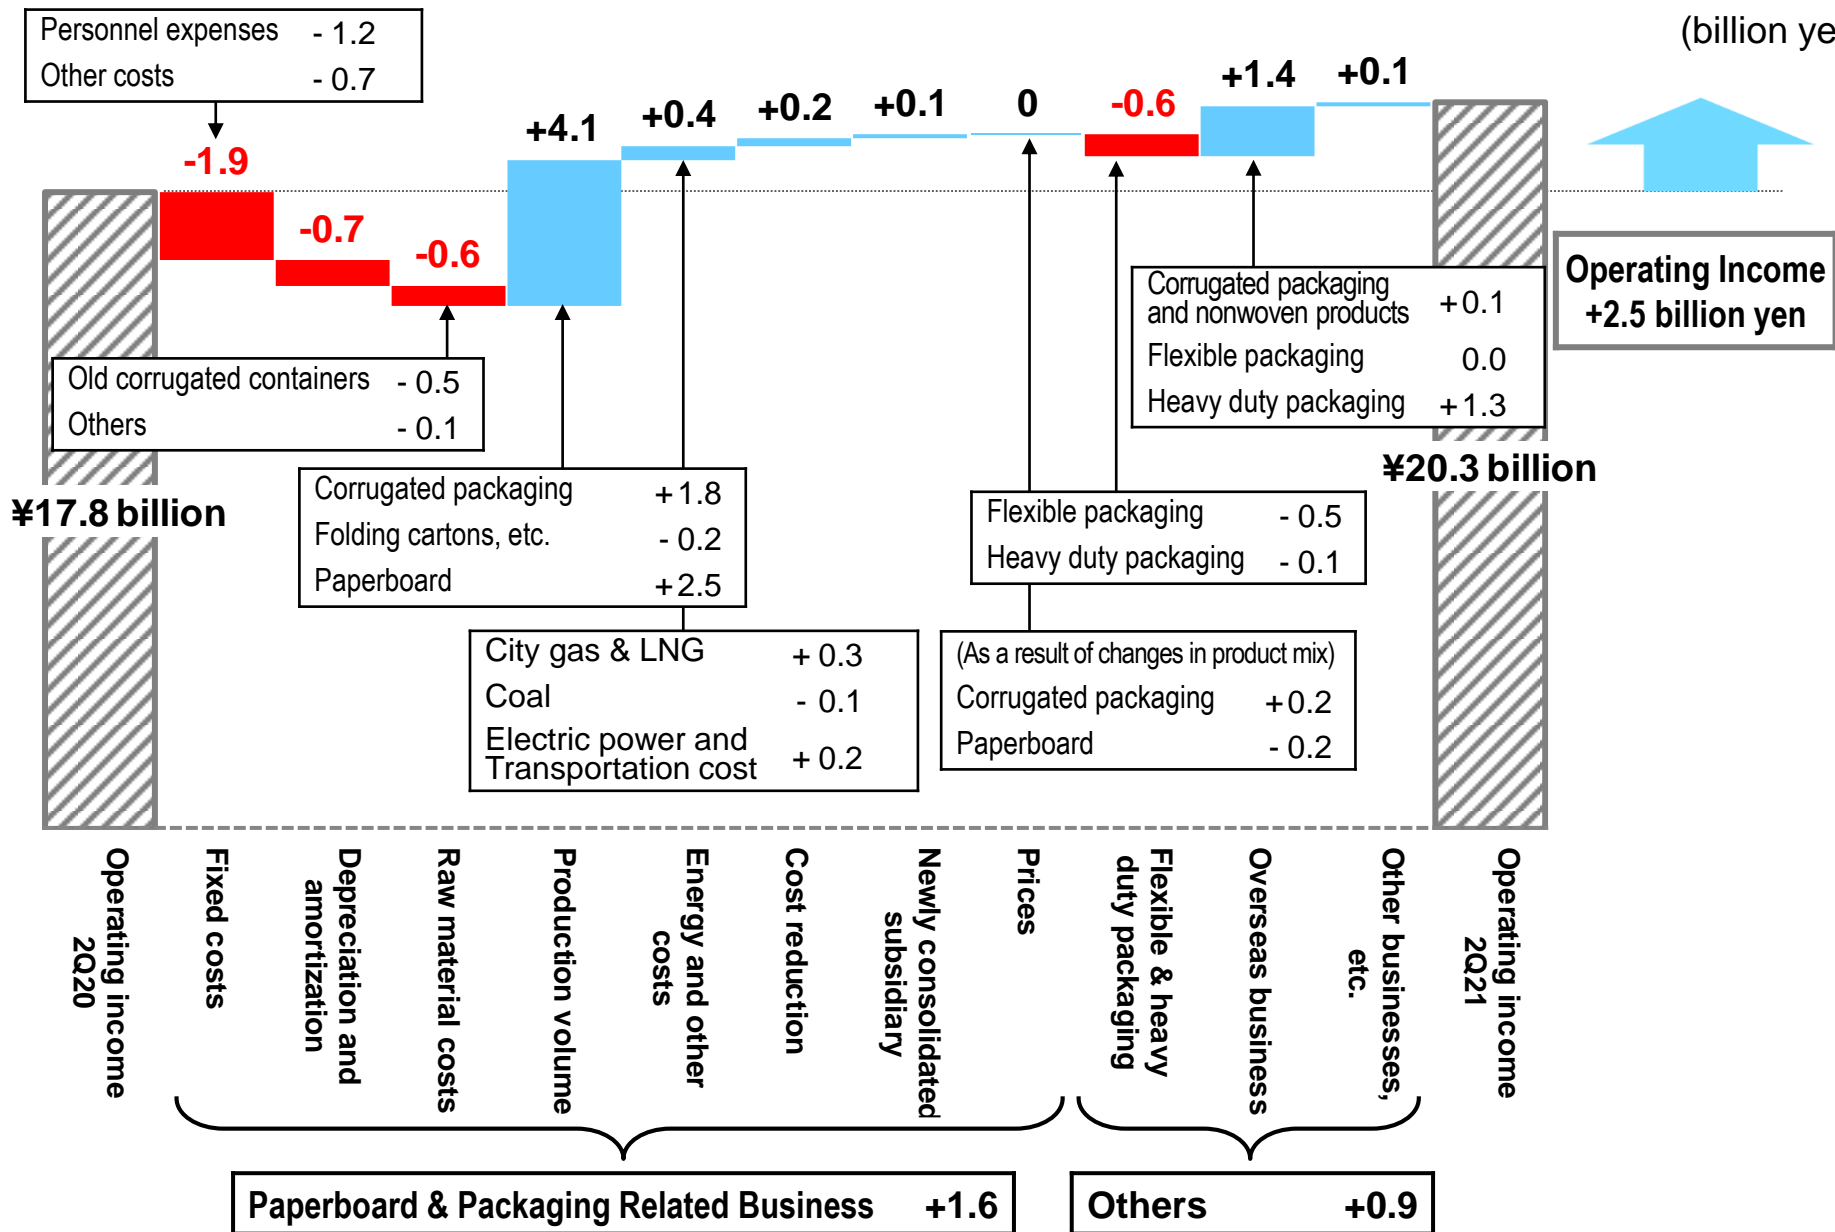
(billion ye

Personnel expenses - 1.2
Other costs - 0.7

-1.9
-0.7
-0.6
+4.1
+0.4
+0.2
+0.1
0
-0.6
+1.4
+0.1

Old corrugated containers - 0.5
Others - 0.1

¥17.8 billion

Corrugated packaging +1.8
Folding cartons, etc. - 0.2
Paperboard +2.5

City gas & LNG + 0.3
Coal - 0.1
Electric power and Transportation cost + 0.2

Flexible packaging - 0.5
Heavy duty packaging - 0.1

(As a result of changes in product mix)
Corrugated packaging +0.2
Paperboard - 0.2

Corrugated packaging and nonwoven products +0.1
Flexible packaging 0.0
Heavy duty packaging +1.3

Operating Income +2.5 billion yen

¥20.3 billion

Operating income 2Q20
Fixed costs
Depreciation and amortization
Raw material costs
Production volume
Energy and other costs
Cost reduction
Newly consolidated subsidiary
Prices
Flexible & heavy duty packaging
Overseas business
Other businesses, etc.
Operating income 2Q21

Paperboard & Packaging Related Business +1.6
Others +0.9